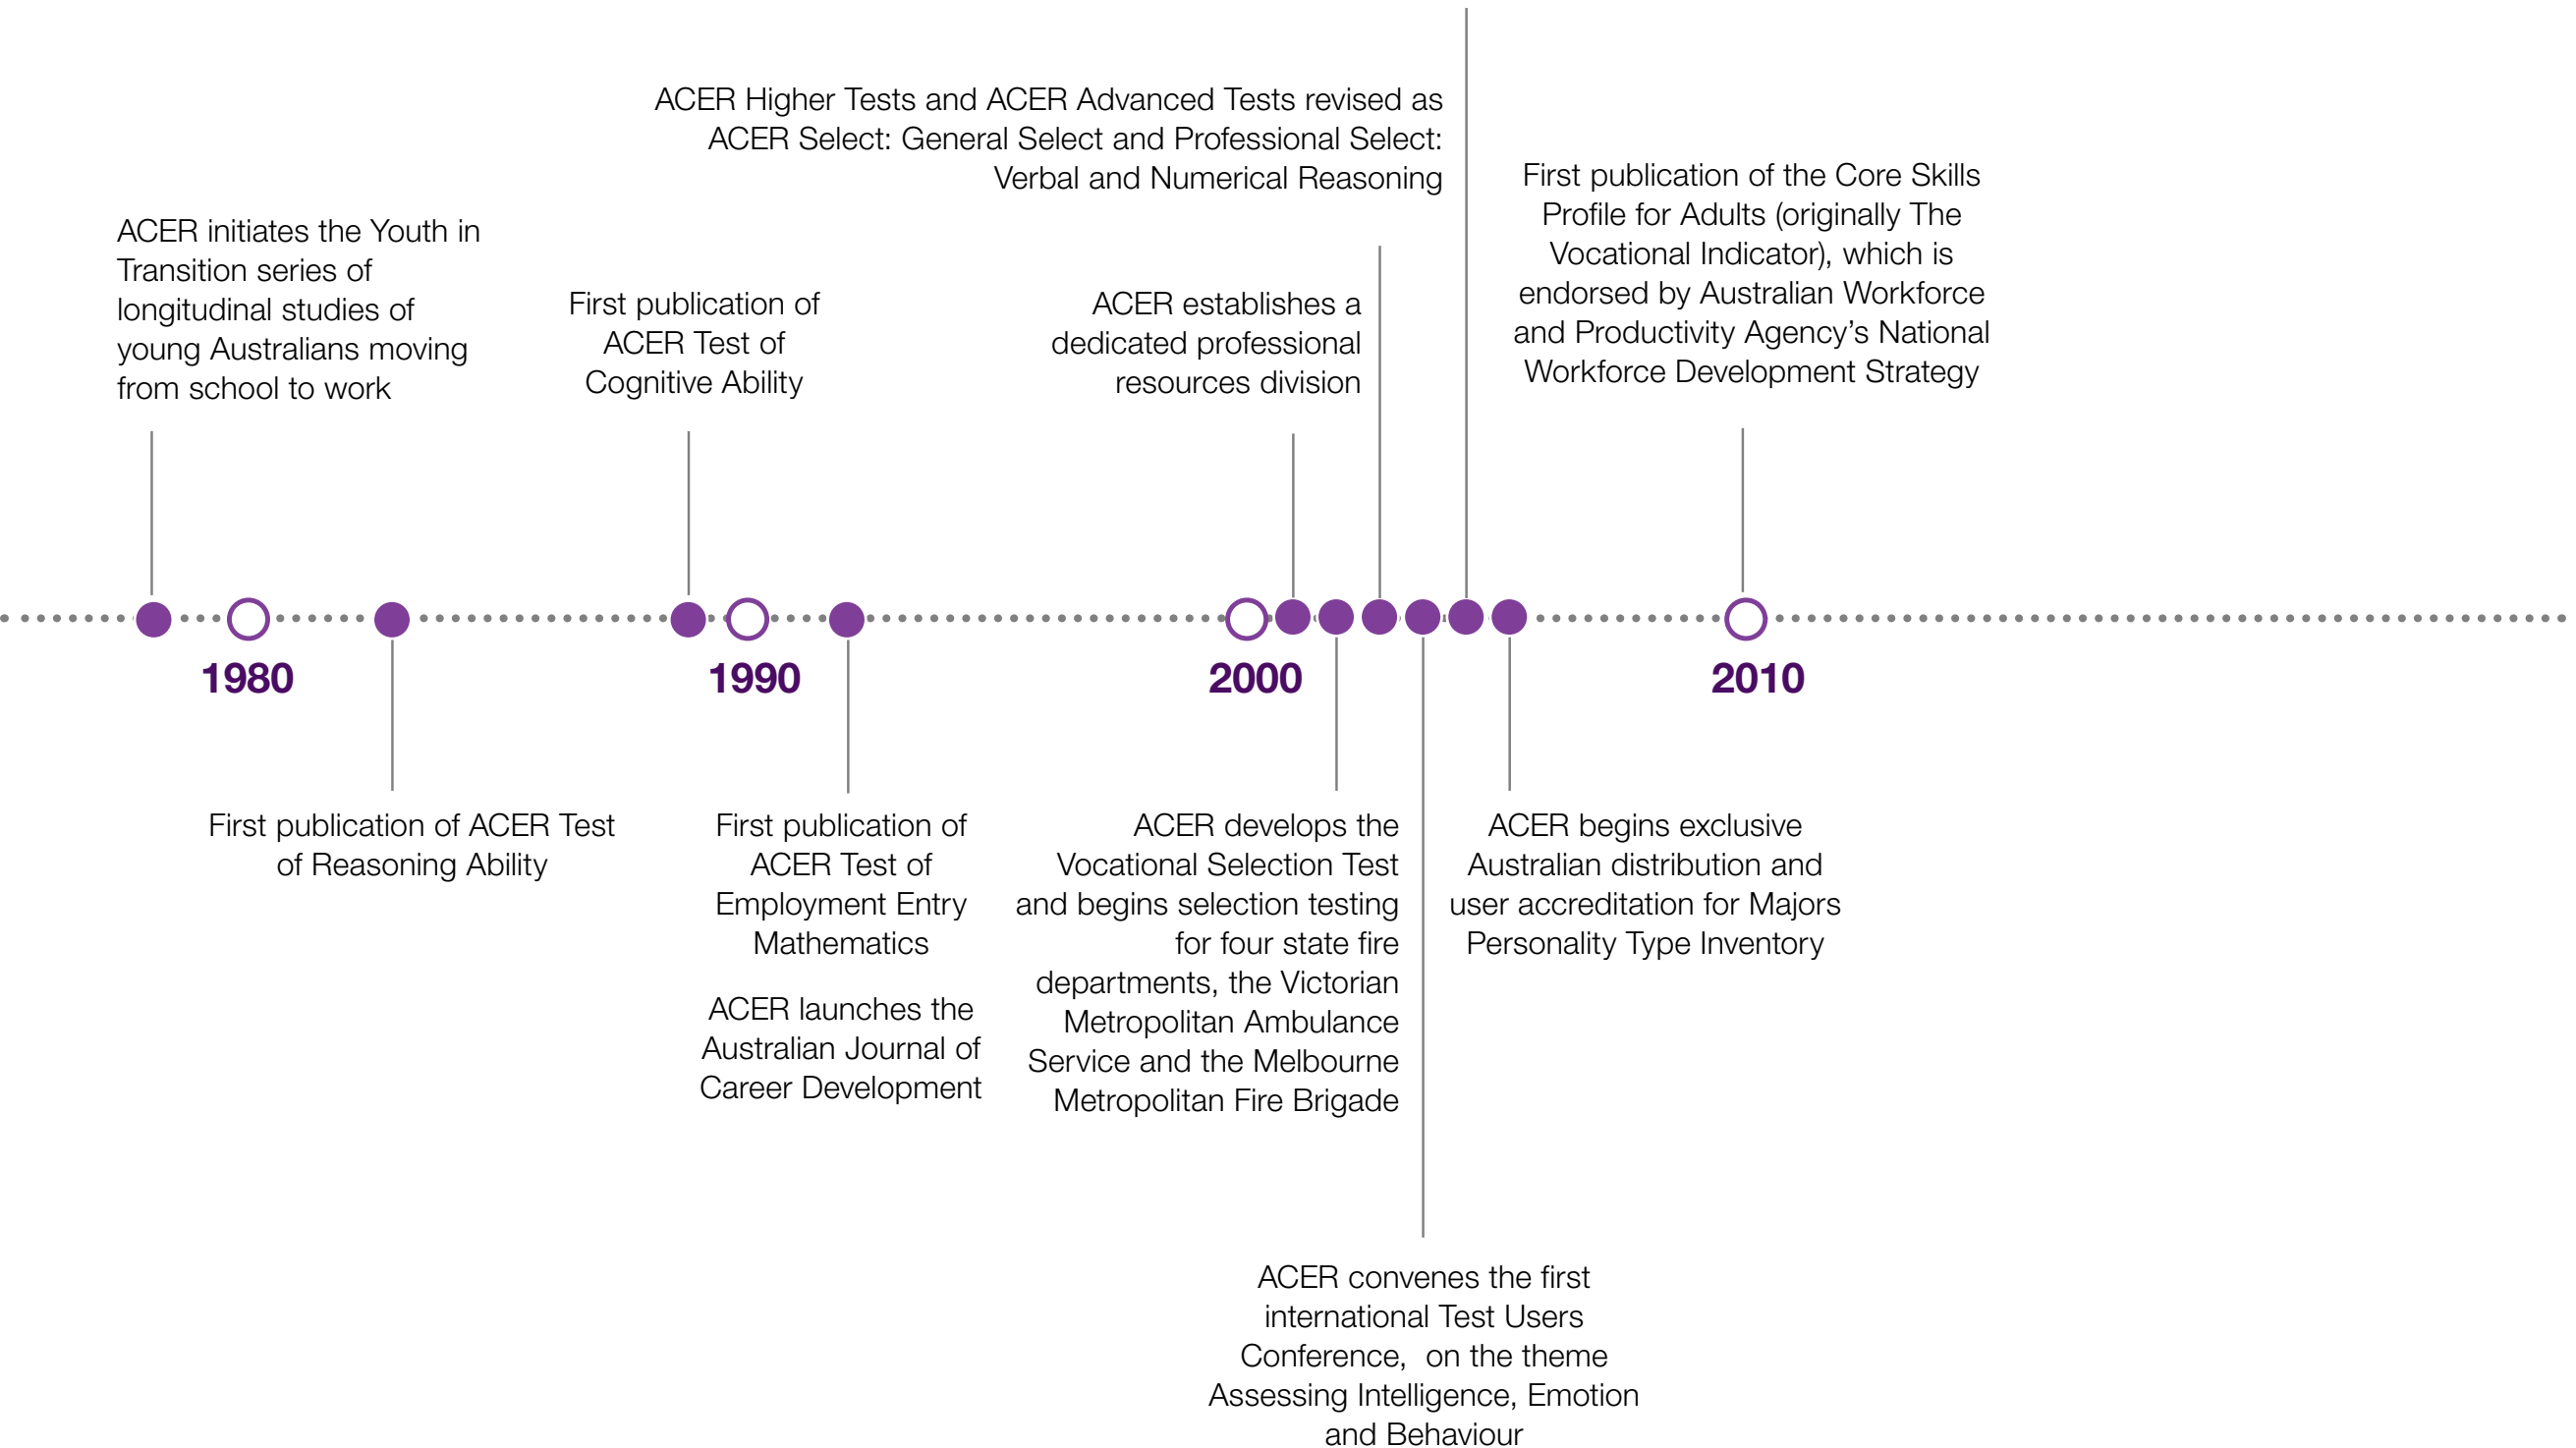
ACER Higher Tests and ACER Advanced Tests revised as ACER Select: General Select and Professional Select: Verbal and Numerical Reasoning

ACER initiates the Youth in Transition series of longitudinal studies of young Australians moving from school to work

First publication of ACER Test of Cognitive Ability

ACER establishes a dedicated professional resources division

First publication of the Core Skills Profile for Adults (originally The Vocational Indicator), which is endorsed by Australian Workforce and Productivity Agency's National Workforce Development Strategy

1980

1990

2000

2010

First publication of ACER Test of Reasoning Ability

First publication of ACER Test of Employment Entry Mathematics

ACER launches the Australian Journal of Career Development

ACER develops the Vocational Selection Test and begins selection testing for four state fire departments, the Victorian Metropolitan Ambulance Service and the Melbourne Metropolitan Fire Brigade

ACER begins exclusive Australian distribution and user accreditation for Majors Personality Type Inventory

ACER convenes the first international Test Users Conference, on the theme Assessing Intelligence, Emotion and Behaviour